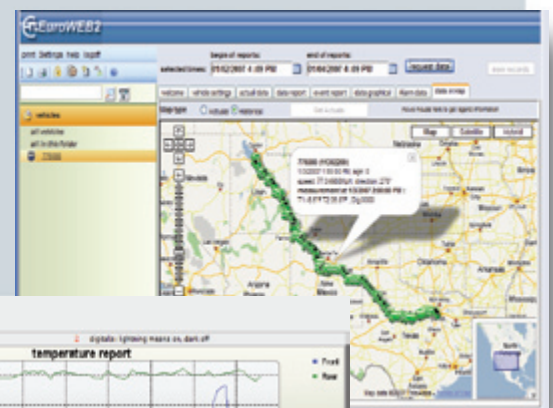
EuroWEB2

print Settings help logoff

vehicles

all vehicles

all in this folder

begin of reports:

end of reports:

selected times: 01/02/2007 4:09 PM

01/04/2007 4:09 PM

request data

welcome

vehicle settings

actual data

data report

event report

data graphical

alarm data

data on map

Map

Satellite

Hybrid

digitals: lightning means on, dark off

temperature report

Front

Rear